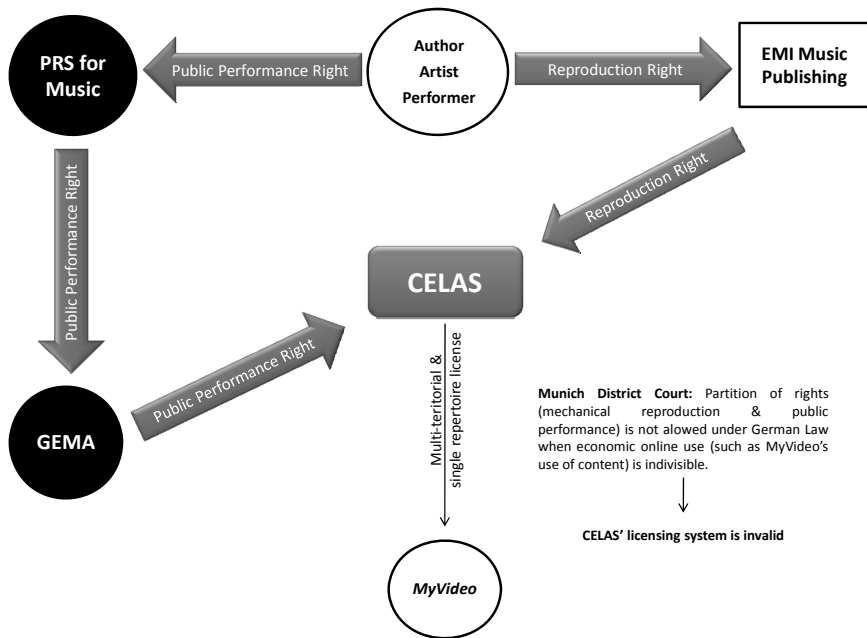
PRS for Music

Public Performance Right

Author
Artist
Performer

Reproduction Right

EMI Music Publishing

Public Performance Right

Reproduction Right

CELAS

Multi-territorial & single repertoire license

Public Performance Right

GEMA

**Munich District Court:** Partition of rights (mechanical reproduction & public performance) is not alowed under German Law when economic online use (such as MyVideo's use of content) is indivisible.

CELAS' licensing system is invalid

MyVideo